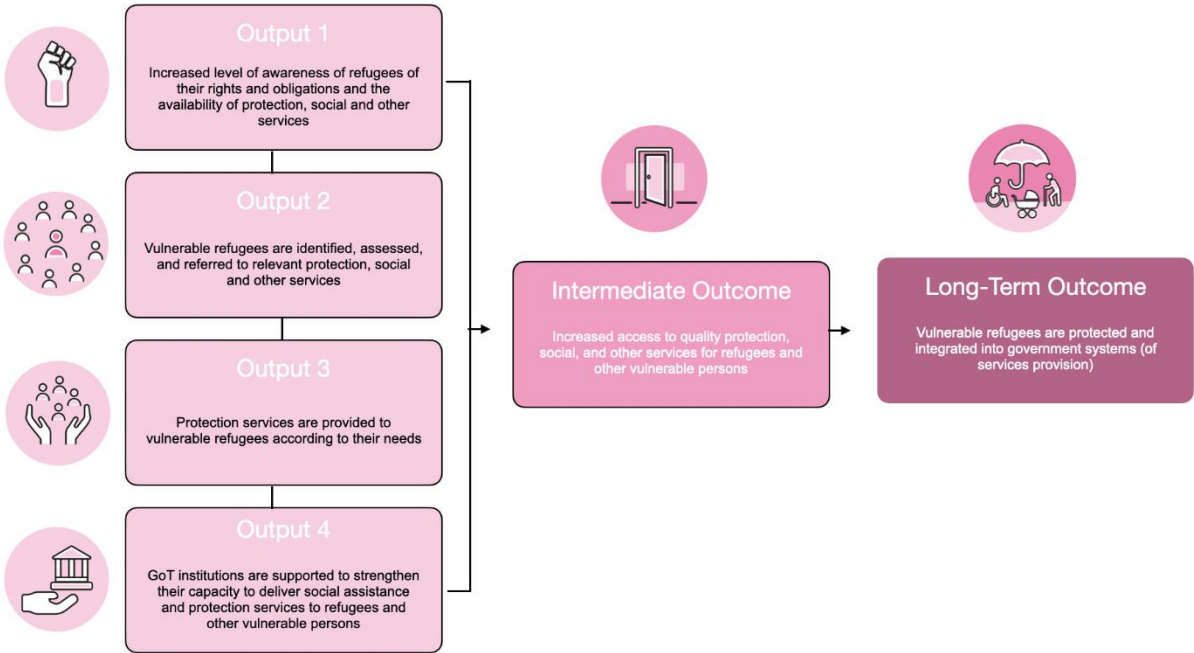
Output 1

Increased level of awareness of refugees of their rights and obligations and the availability of protection, social and other services

Output 2

Vulnerable refugees are identified, assessed, and referred to relevant protection, social and other services

Output 3

Protection services are provided to vulnerable refugees according to their needs

Output 4

GoT institutions are supported to strengthen their capacity to deliver social assistance and protection services to refugees and other vulnerable persons

Intermediate Outcome

Increased access to quality protection, social, and other services for refugees and other vulnerable persons

Long-Term Outcome

Vulnerable refugees are protected and integrated into government systems (of services provision)